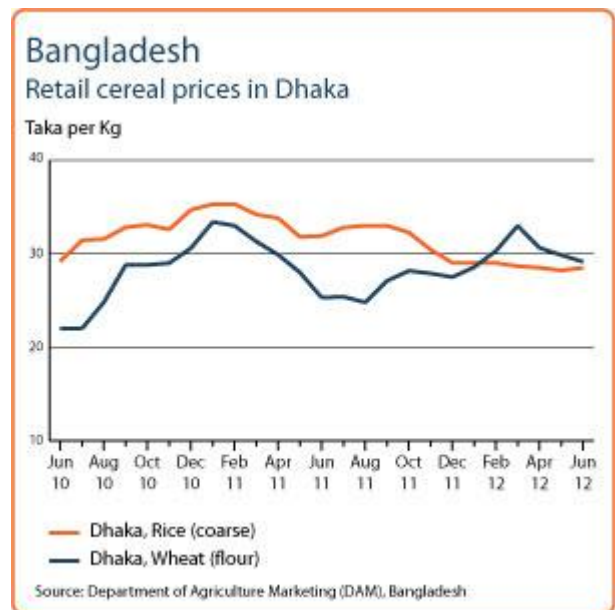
Bangladesh
Retail cereal prices in Dhaka

Taka per Kg

40
30
20
10

Jun 10
Aug 10
Oct 10
Dec 10
Feb 11
Apr 11
Jun 11
Aug 11
Oct 11
Dec 11
Feb 12
Apr 12
Jun 12

Dhaka, Rice (coarse)
Dhaka, Wheat (flour)

Source: Department of Agriculture Marketing (DAM), Bangladesh